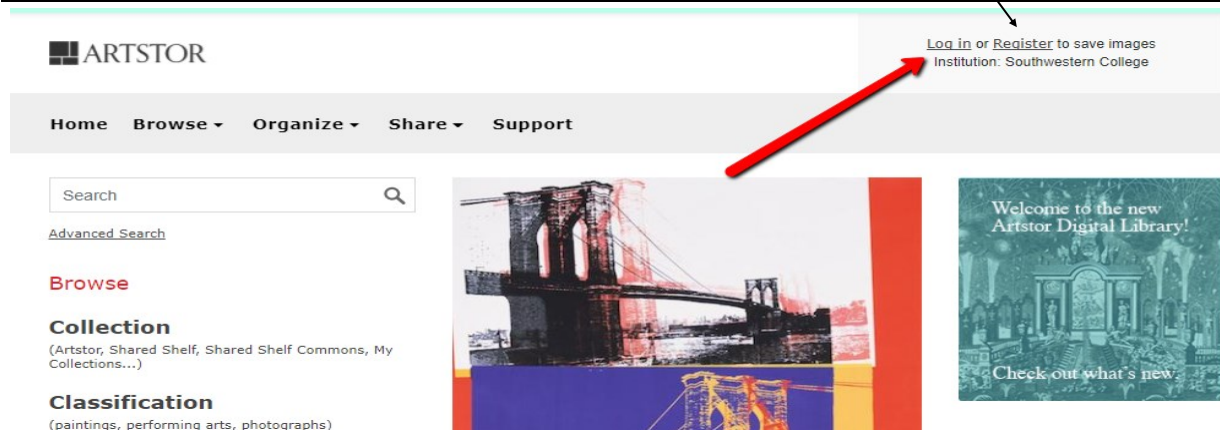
ARTSTOR

Log in or Register to save images
Institution: Southwestern College

Home Browse ▾ Organize ▾ Share ▾ Support

Search

Advanced Search

Browse

Collection
(Artstor, Shared Shelf, Shared Shelf Commons, My Collections...)

Classification
(paintings, performing arts, photographs)

Welcome to the new Artstor Digital Library!

Check out what's new.